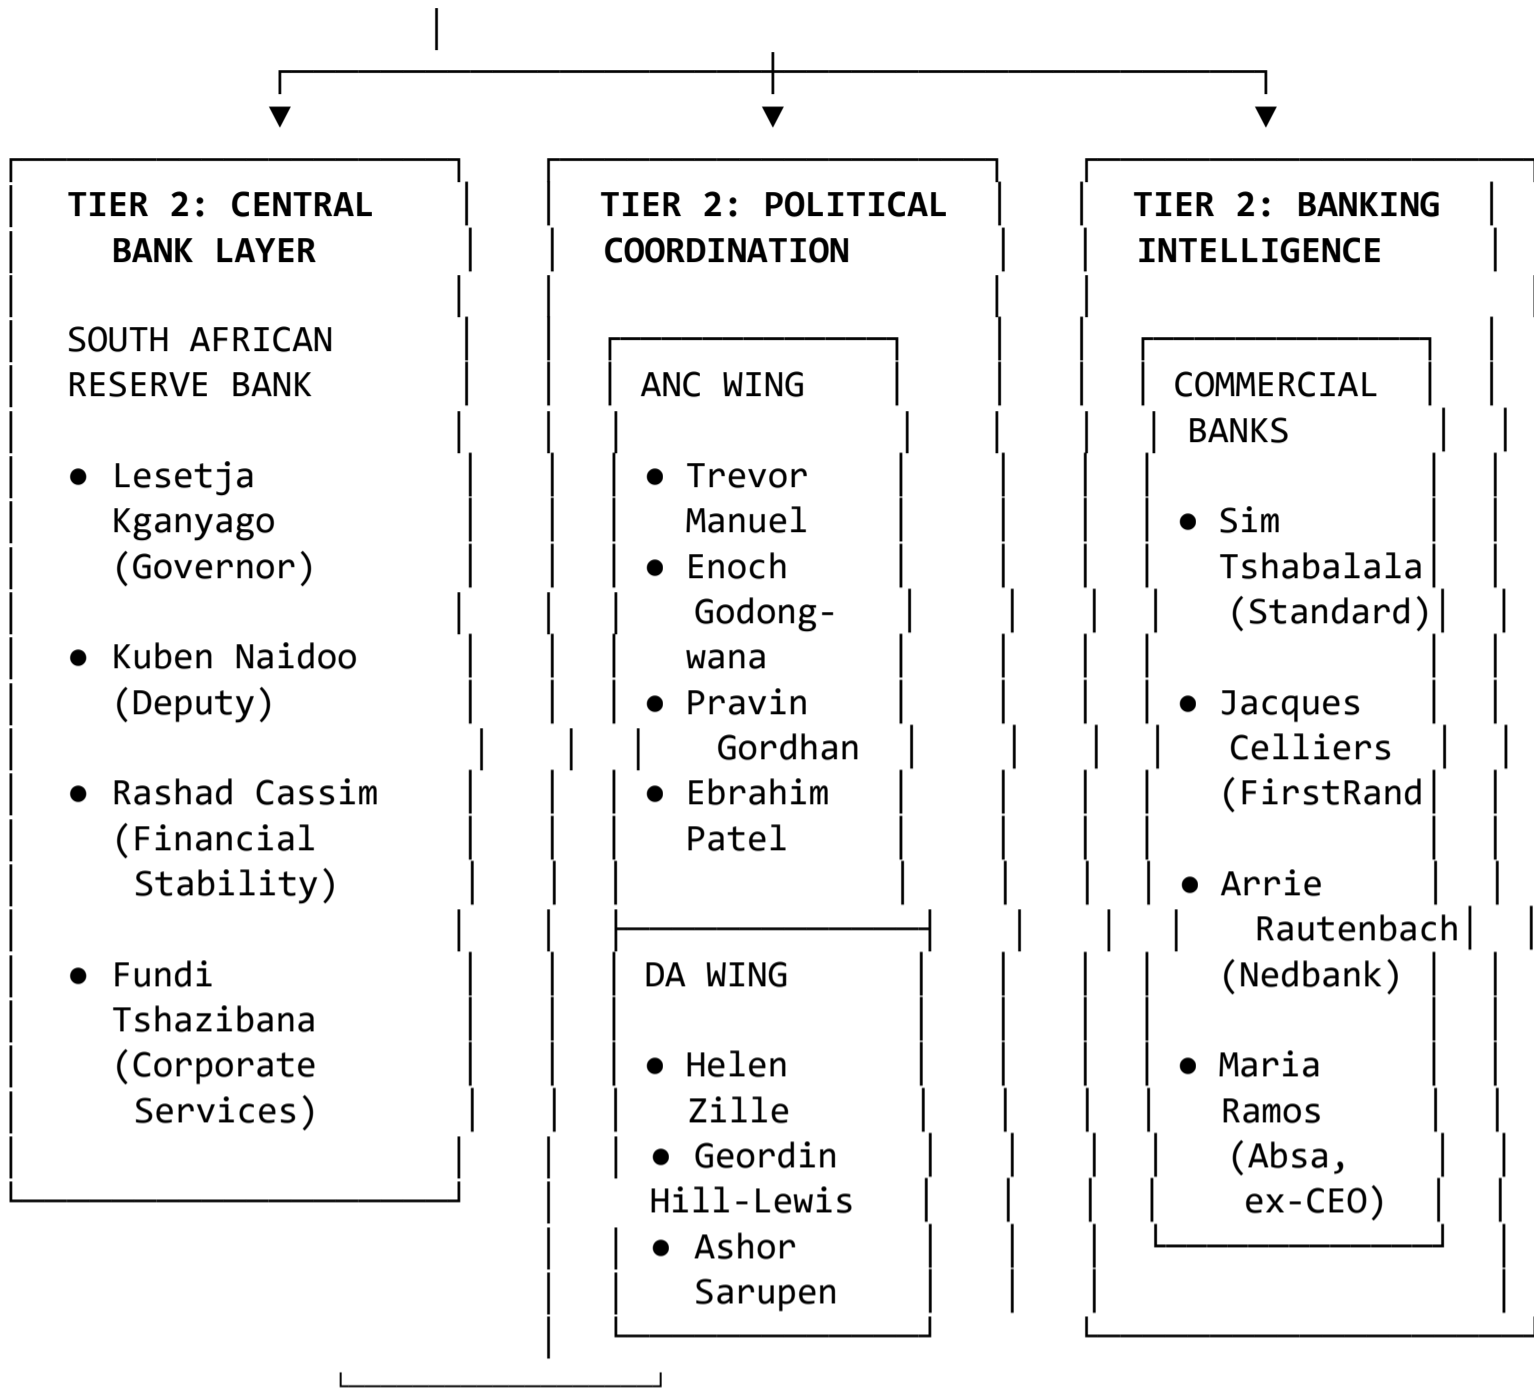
TIER 2: CENTRAL BANK LAYER

SOUTH AFRICAN RESERVE BANK

● Lesetja Kganyago (Governor)

● Kuben Naidoo (Deputy)

● Rashad Cassim (Financial Stability)

● Fundi Tshazibana (Corporate Services)

TIER 2: POLITICAL COORDINATION

ANC WING

● Trevor Manuel
● Enoch Godongwana
● Pravin Gordhan
● Ebrahim Patel

DA WING

● Helen Zille
● Geordin Hill-Lewis
● Ashor Sarupen

TIER 2: BANKING INTELLIGENCE

COMMERCIAL BANKS

● Sim Tshabalala (Standard)

● Jacques Celliers (FirstRand

● Arrie Rautenbach (Nedbank)

● Maria Ramos (Absa, ex-CEO)